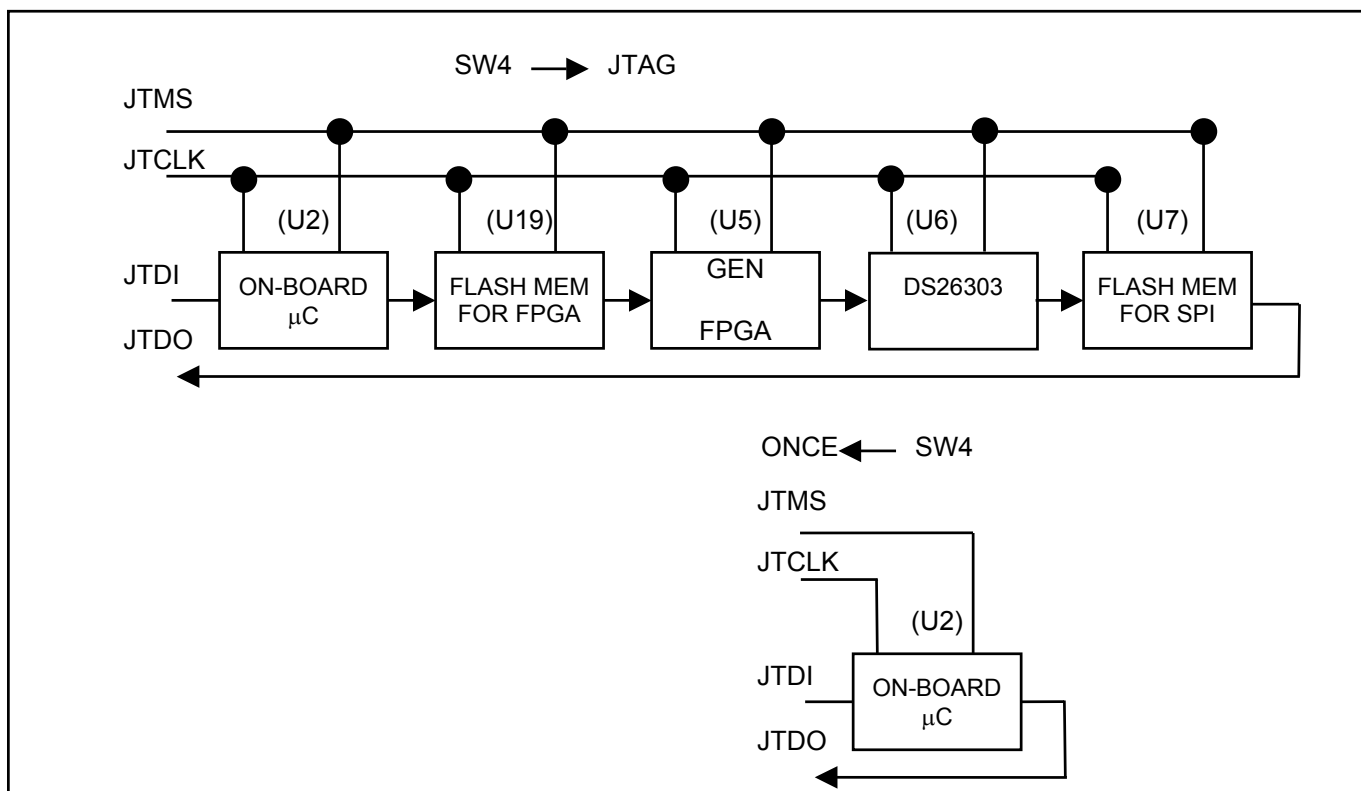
SW4 → JTAG

JTMS

JTCLK

(U2)

(U19)

(U5)

(U6)

(U7)

JTDI

JTDO

ON-BOARD $\mu$C

FLASH MEM FOR FPGA

GEN FPGA

DS26303

FLASH MEM FOR SPI

ONCE ← SW4

JTMS

JTCLK

(U2)

JTDI

JTDO

ON-BOARD $\mu$C